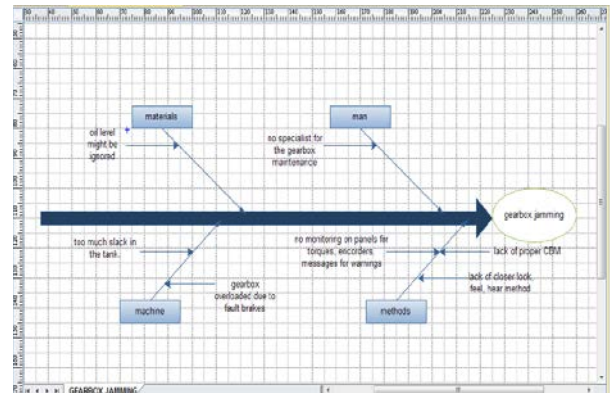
materials

man

oil level might be igeored

no specialist for the gearbox maintenance

gearbox jamming

too much slack in the tank

no monitoring on panels for torques, encorders, messages for warnings

lack of proper CBM

lack of closer lock, feel, hear method

gearbox overloaded due to fault brakes

machine

methods

GEARBOX JAMMING